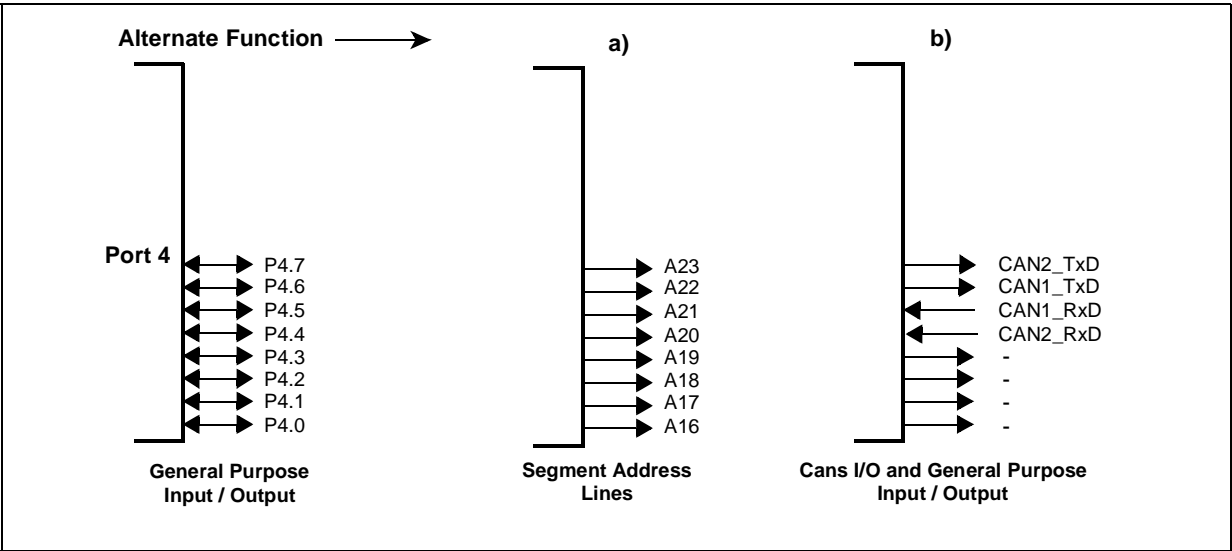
Alternate Function

a)

b)

Port 4

P4.7
P4.6
P4.5
P4.4
P4.3
P4.2
P4.1
P4.0

A23
A22
A21
A20
A19
A18
A17
A16

CAN2_TxD
CAN1_TxD
CAN1_RxD
CAN2_RxD
-
-
-
-

General Purpose Input / Output

Segment Address Lines

Cans I/O and General Purpose Input / Output